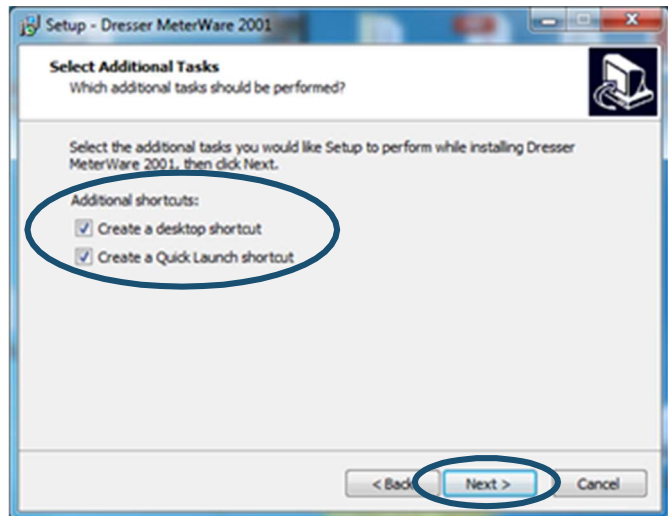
Setup - Dresser MeterWare 2001

Select Additional Tasks
Which additional tasks should be performed?

Select the additional tasks you would like Setup to perform while installing Dresser MeterWare 2001, then click Next.

Additional shortcuts:
Create a desktop shortcut
Create a Quick Launch shortcut

< Back
Next >
Cancel